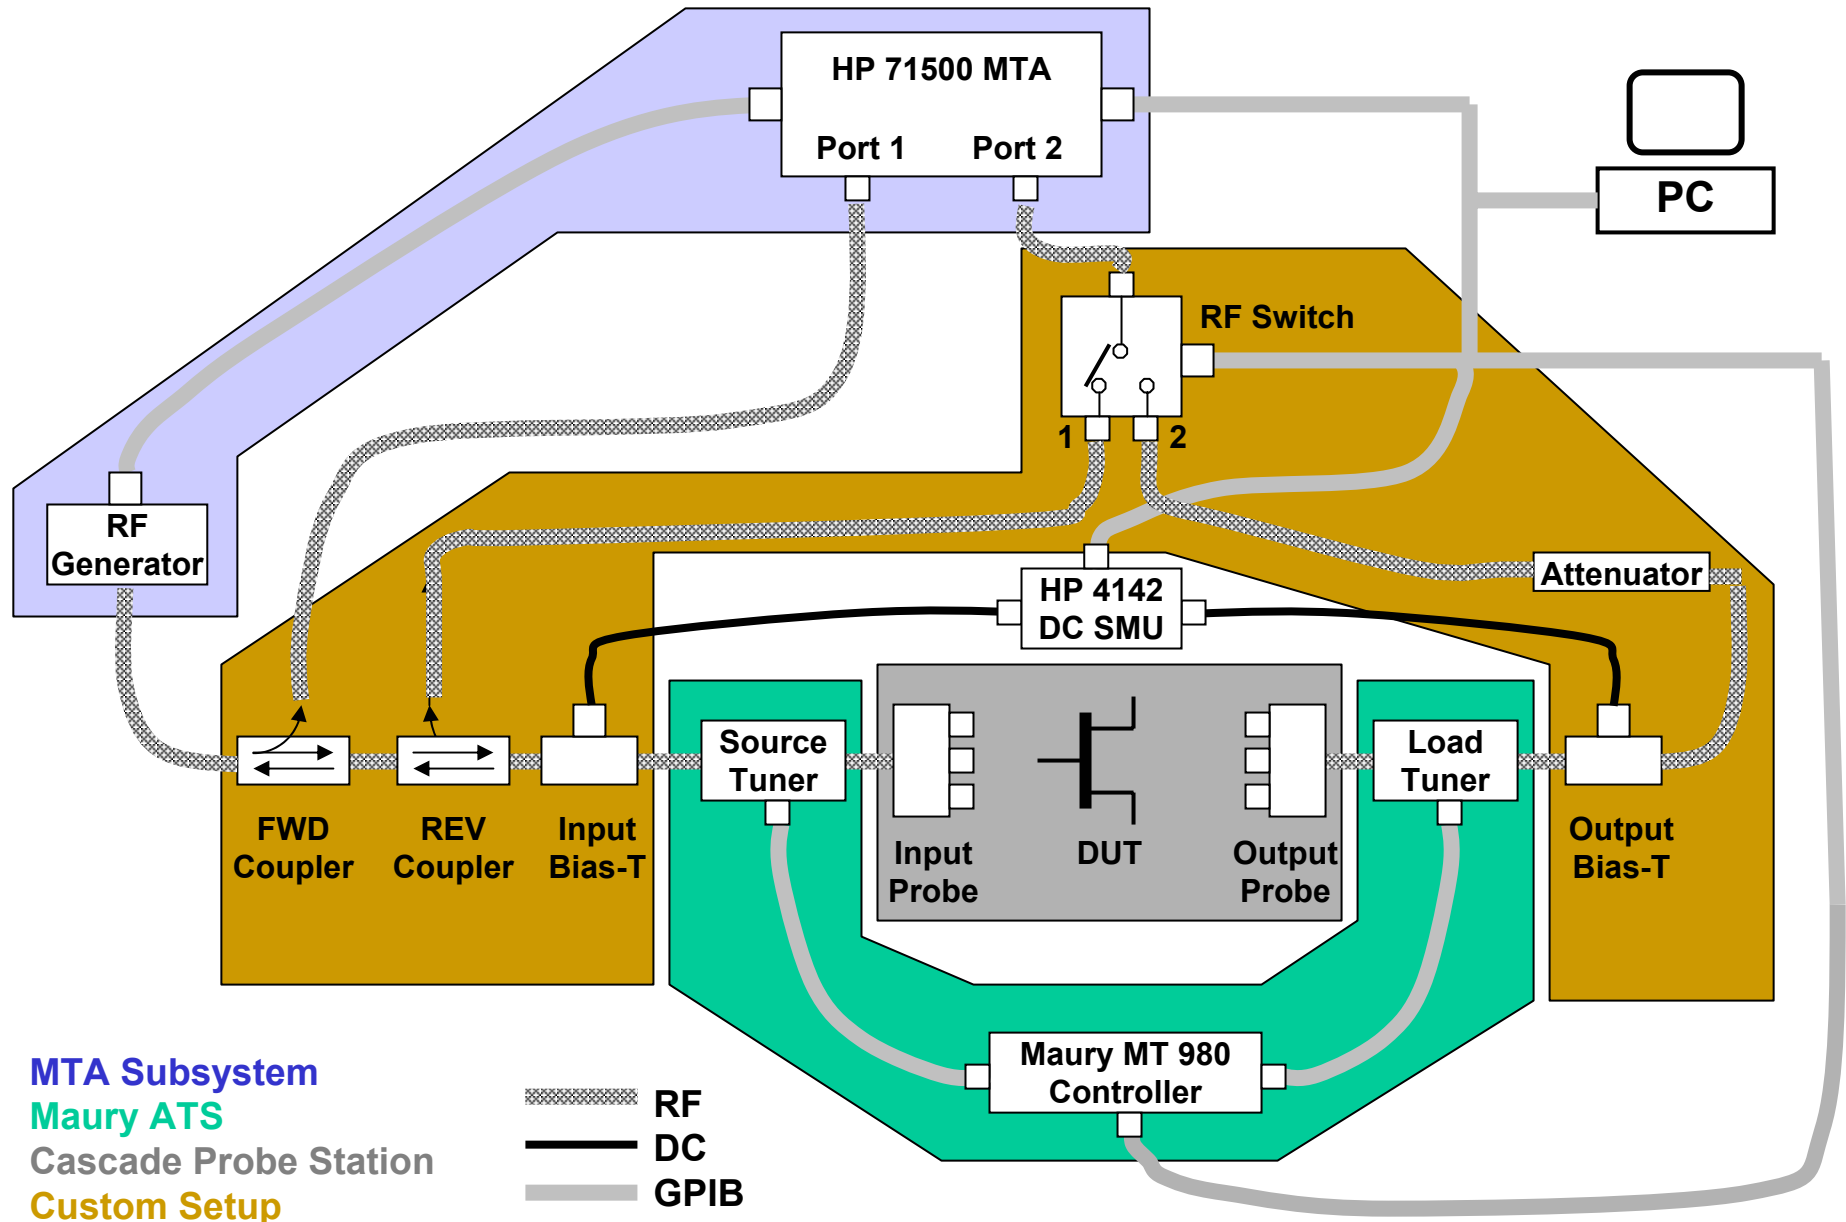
HP 71500 MTA

Port 1 Port 2

PC

RF Switch

1 2

RF Generator

Attenuator

HP 4142 DC SMU

Source Tuner

Load Tuner

FWD Coupler

REV Coupler

Input Bias-T

Input Probe

DUT

Output Probe

Output Bias-T

Maury MT 980 Controller

MTA Subsystem
Maury ATS
Cascade Probe Station
Custom Setup

RF
DC
GPIB